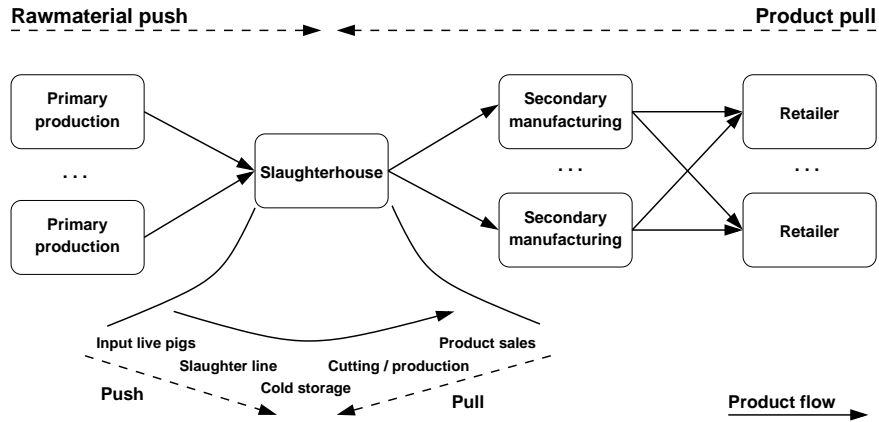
Rawmaterial push

Product pull

Primary production

. . .

Primary production

Slaughterhouse

Secondary manufacturing

. . .

Secondary manufacturing

Retailer

. . .

Retailer

Input live pigs

Slaughter line

Cold storage

Cutting / production

Product sales

Push

Pull

Product flow